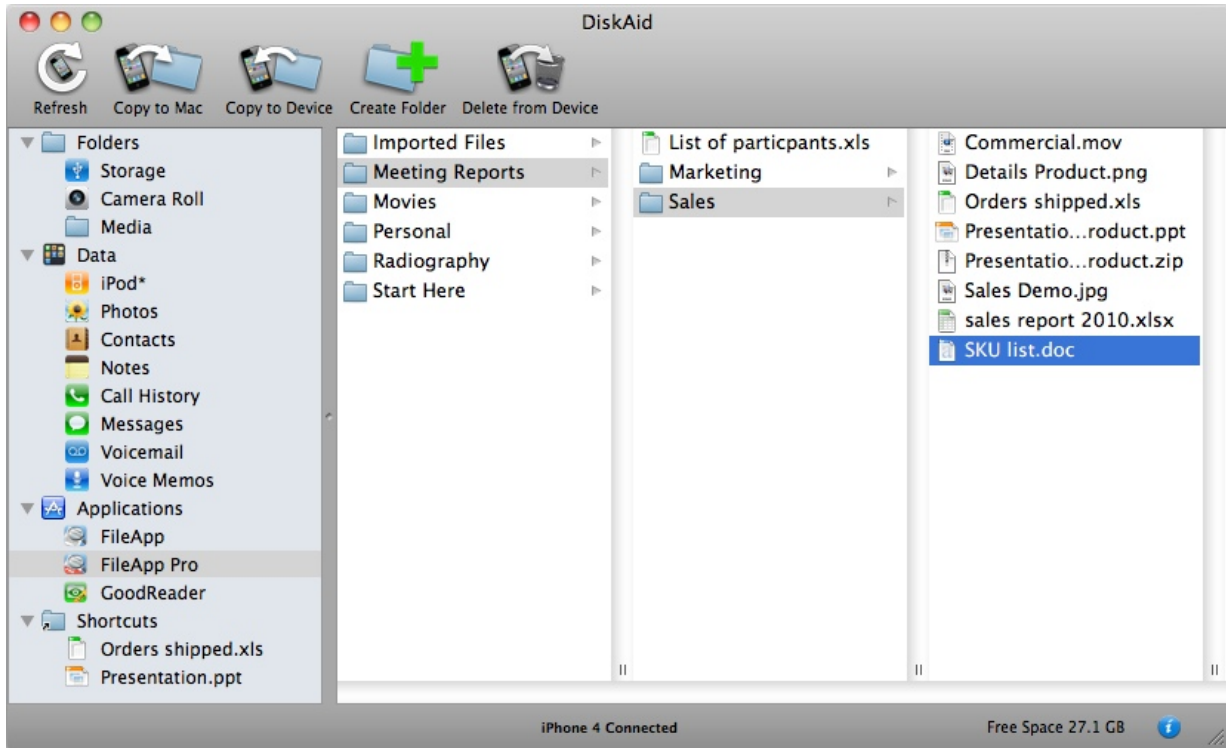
DiskAid

Refresh
Copy to Mac
Copy to Device
Create Folder
Delete from Device

Folders
Storage
Camera Roll
Media
Data
iPod*
Photos
Contacts
Notes
Call History
Messages
Voicemail
Voice Memos
Applications
FileApp
FileApp Pro
GoodReader
Shortcuts
Orders shipped.xls
Presentation.ppt

Imported Files
Meeting Reports
Movies
Personal
Radiography
Start Here

List of particpants.xls
Marketing
Sales

Commercial.mov
Details Product.png
Orders shipped.xls
Presentatio...roduct.ppt
Presentatio...roduct.zip
Sales Demo.jpg
sales report 2010.xlsx
SKU list.doc

iPhone 4 Connected
Free Space 27.1 GB